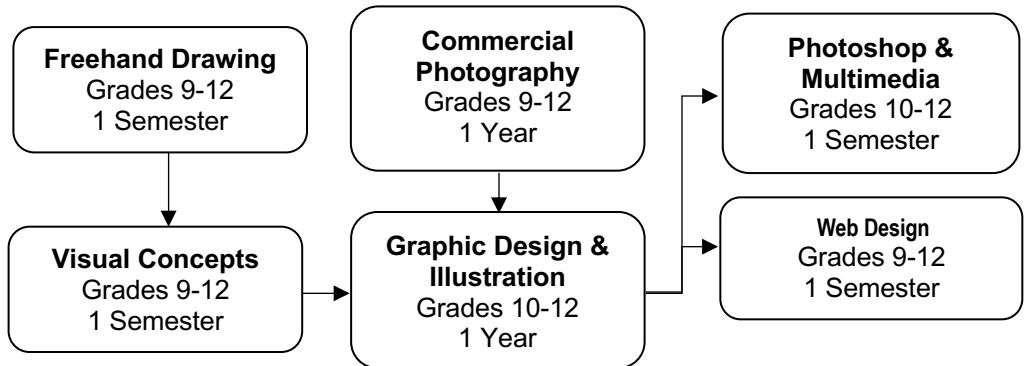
Freehand Drawing
Grades 9-12
1 Semester

Visual Concepts
Grades 9-12
1 Semester

Commercial Photography
Grades 9-12
1 Year

Graphic Design & Illustration
Grades 10-12
1 Year

Photoshop & Multimedia
Grades 10-12
1 Semester

Web Design
Grades 9-12
1 Semester